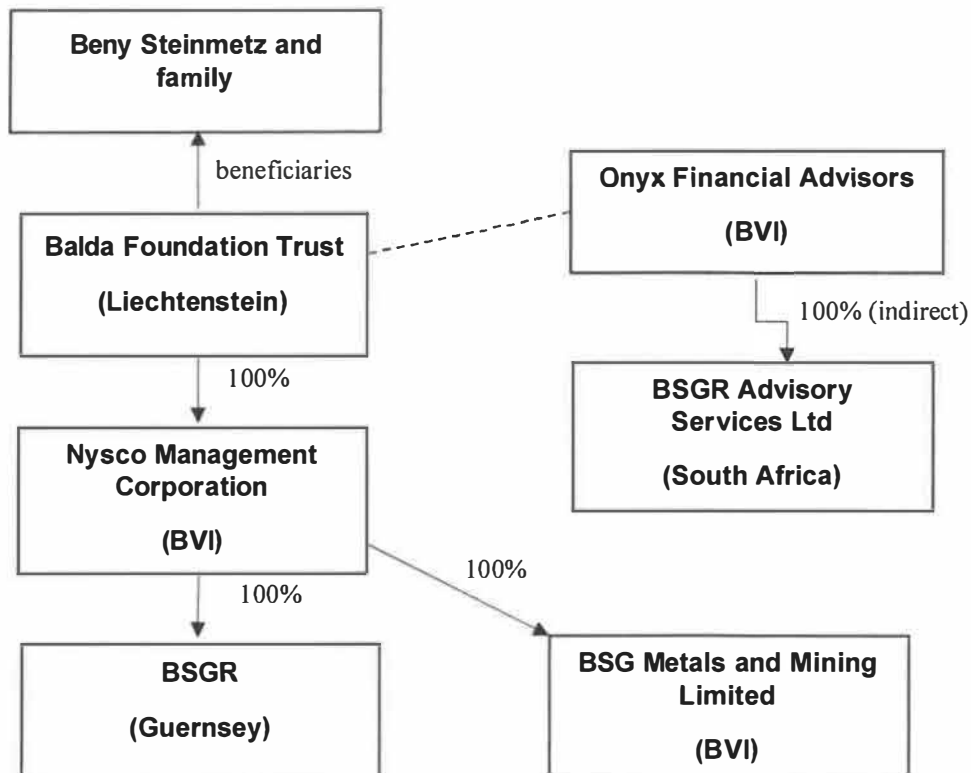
Beny Steinmetz and family

beneficiaries

Onyx Financial Advisors

(BVI)

Balda Foundation Trust

(Liechtenstein)

100% (indirect)

100%

BSGR Advisory Services Ltd

(South Africa)

Nysco Management Corporation

(BVI)

100%

100%

BSGR

(Guernsey)

BSG Metals and Mining Limited

(BVI)